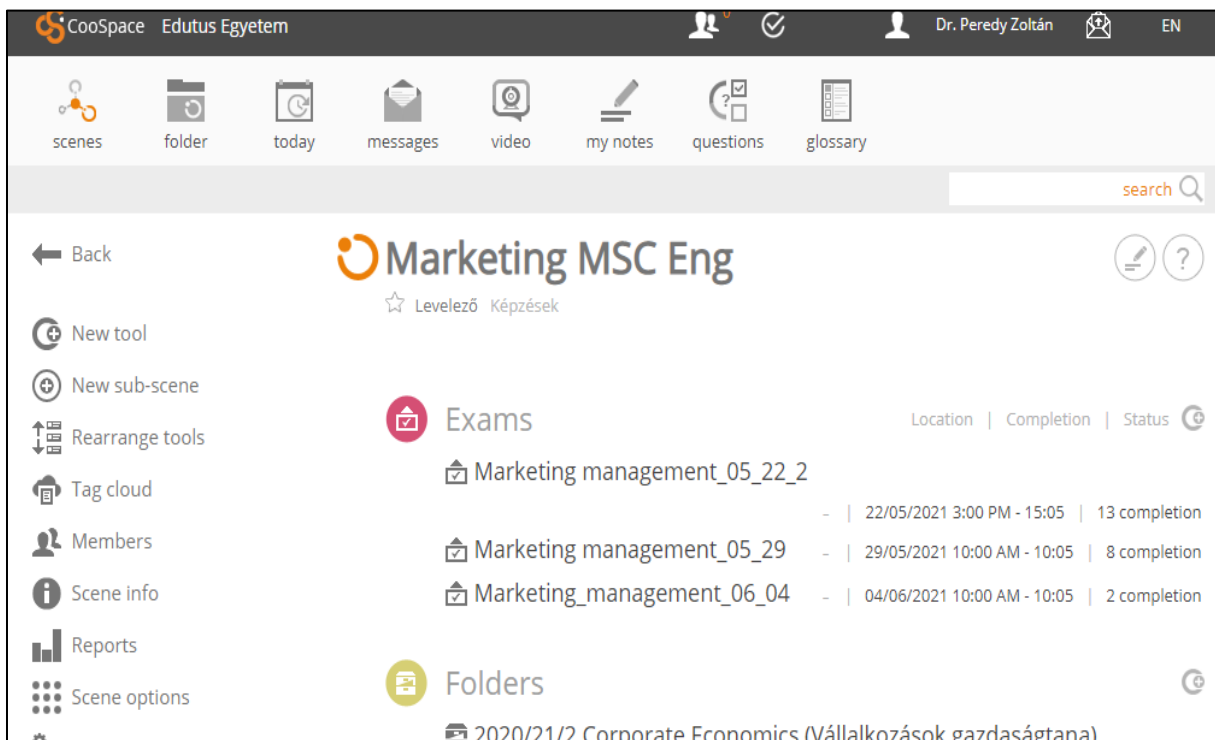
CooSpace Edutus Egyetem 0 Dr. Peredy Zoltán EN

scenes folder today messages video my notes questions glossary

search

Back

New tool

New sub-scene

Rearrange tools

Tag cloud

Members

Scene info

Reports

Scene options

Marketing MSC Eng

Levelező Képzések

Exams

Location | Completion | Status

Marketing management_05_22_2

– | 22/05/2021 3:00 PM - 15:05 | 13 completion

Marketing management_05_29 – | 29/05/2021 10:00 AM - 10:05 | 8 completion

Marketing_management_06_04 – | 04/06/2021 10:00 AM - 10:05 | 2 completion

Folders

2020/21/2 Corporate Economics (Vállalkozások gazdaságtana)